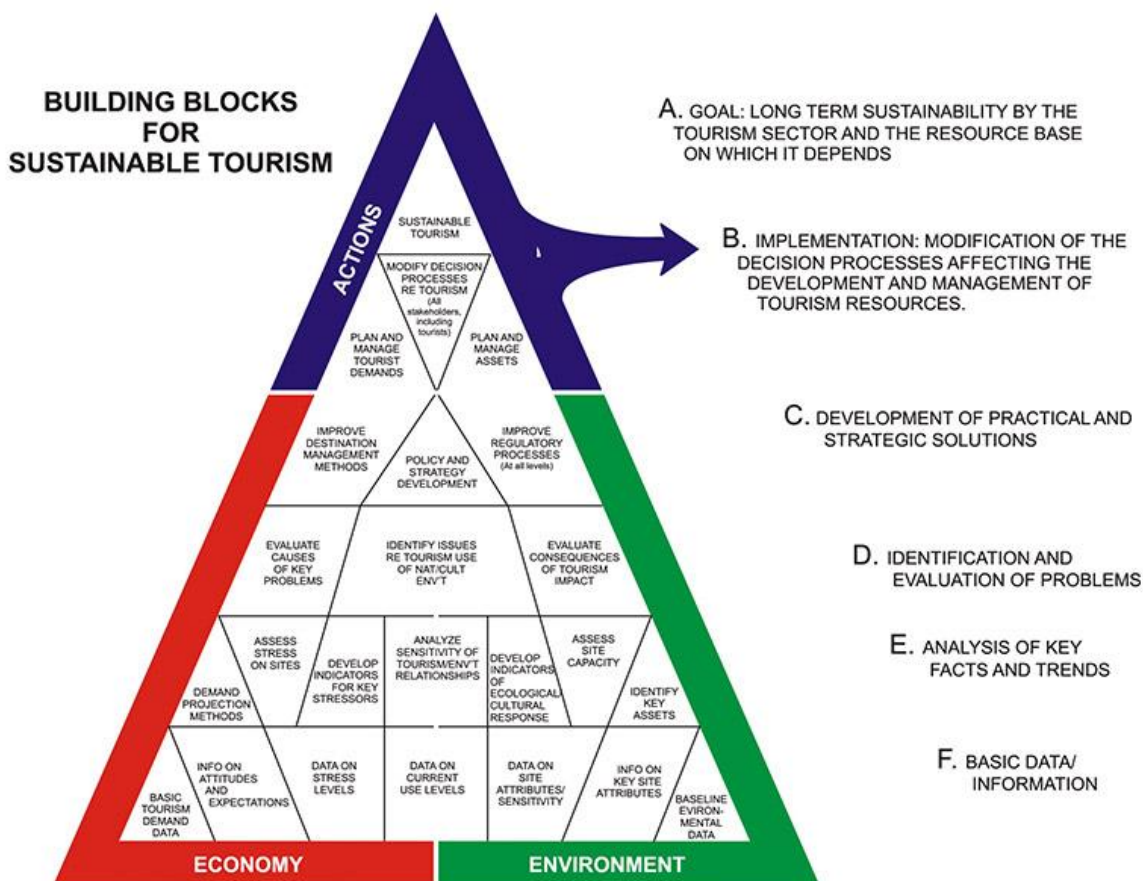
BUILDING BLOCKS FOR SUSTAINABLE TOURISM

ACTIONS

SUSTAINABLE TOURISM

MODIFY DECISION PROCESSES RE TOURISM (All stakeholders, including tourists)

PLAN AND MANAGE TOURIST DEMANDS

PLAN AND MANAGE ASSETS

IMPROVE DESTINATION MANAGEMENT METHODS

POLICY AND STRATEGY DEVELOPMENT

IMPROVE REGULATORY PROCESSES (At all levels)

EVALUATE CAUSES OF KEY PROBLEMS

IDENTIFY ISSUES RE TOURISM USE OF NAT/CULT ENV'T

EVALUATE CONSEQUENCES OF TOURISM IMPACT

ASSESS STRESS ON SITES

DEVELOP INDICATORS FOR KEY STRESSORS

ANALYZE SENSITIVITY OF TOURISM/ENV'T RELATIONSHIPS

DEVELOP INDICATORS OF ECOLOGICAL/ CULTURAL RESPONSE

ASSESS SITE CAPACITY

DEMAND PROJECTION METHODS

IDENTIFY KEY ASSETS

BASIC TOURISM DEMAND DATA

INFO ON ATTITUDES AND EXPECTATIONS

DATA ON STRESS LEVELS

DATA ON CURRENT USE LEVELS

DATA ON SITE ATTRIBUTES/ SENSITIVITY

INFO ON KEY SITE ATTRIBUTES

BASELINE EVIRON-MENTAL DATA

ECONOMY

ENVIRONMENT

A. GOAL: LONG TERM SUSTAINABILITY BY THE TOURISM SECTOR AND THE RESOURCE BASE ON WHICH IT DEPENDS

B. IMPLEMENTATION: MODIFICATION OF THE DECISION PROCESSES AFFECTING THE DEVELOPMENT AND MANAGEMENT OF TOURISM RESOURCES.

C. DEVELOPMENT OF PRACTICAL AND STRATEGIC SOLUTIONS

D. IDENTIFICATION AND EVALUATION OF PROBLEMS

E. ANALYSIS OF KEY FACTS AND TRENDS

F. BASIC DATA/ INFORMATION